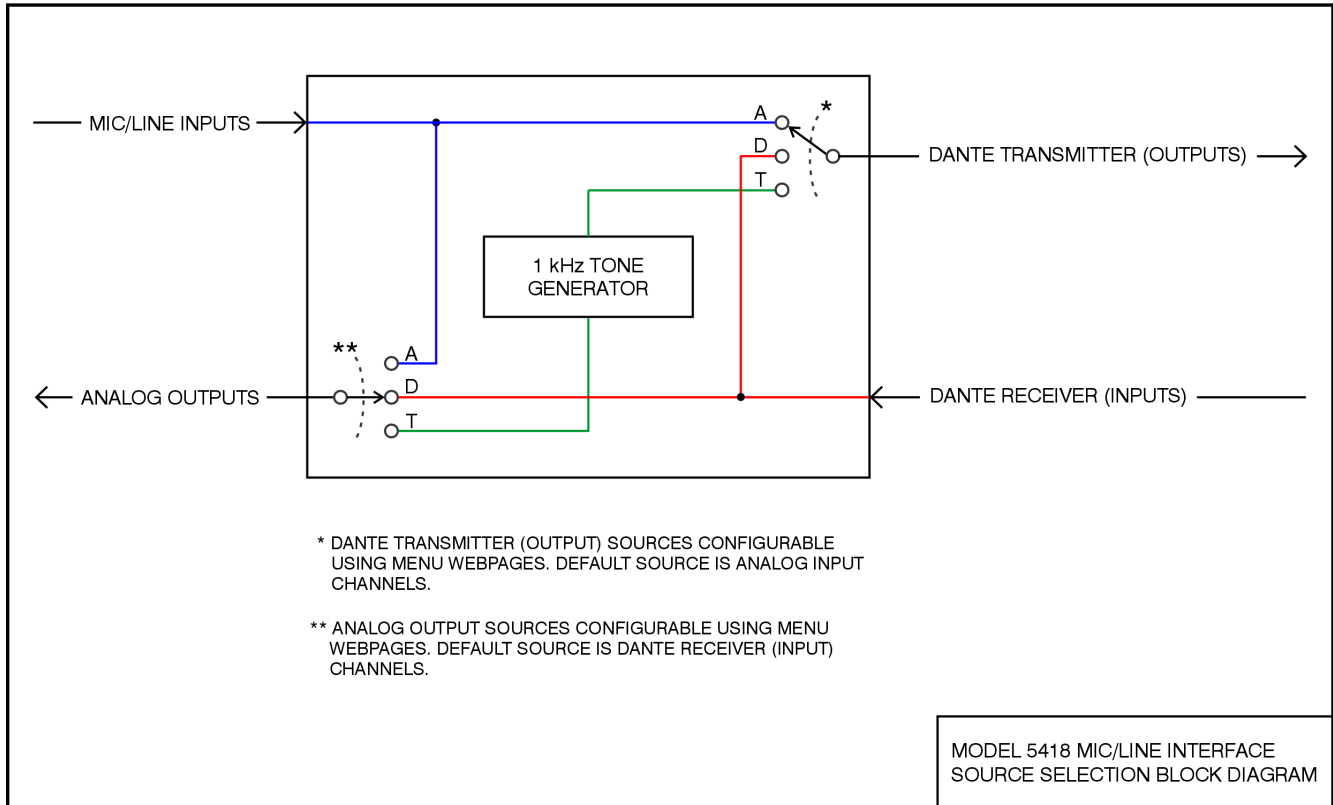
MIC/LINE INPUTS

A
*
D
DANTE TRANSMITTER (OUTPUTS)
T

1 kHz TONE GENERATOR

**
A
ANALOG OUTPUTS
D
DANTE RECEIVER (INPUTS)
T

* DANTE TRANSMITTER (OUTPUT) SOURCES CONFIGURABLE USING MENU WEBPAGES. DEFAULT SOURCE IS ANALOG INPUT CHANNELS.

** ANALOG OUTPUT SOURCES CONFIGURABLE USING MENU WEBPAGES. DEFAULT SOURCE IS DANTE RECEIVER (INPUT) CHANNELS.

MODEL 5418 MIC/LINE INTERFACE
SOURCE SELECTION BLOCK DIAGRAM